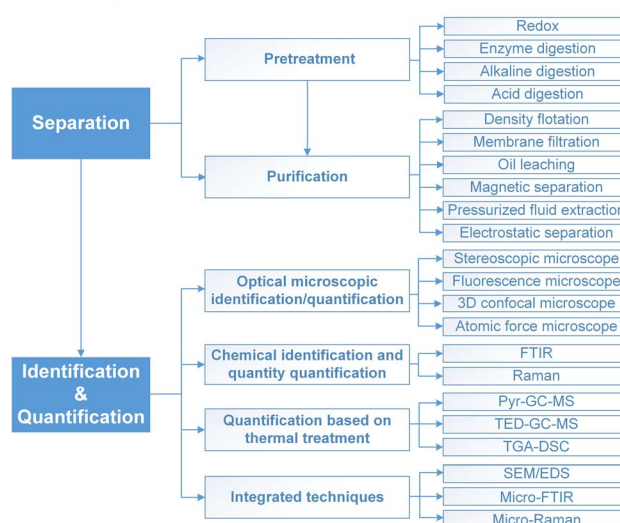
Separation

Pretreatment

Redox
Enzyme digestion
Alkaline digestion
Acid digestion

Purification

Density flotation
Membrane filtration
Oil leaching
Magnetic separation
Pressurized fluid extraction
Electrostatic separation

Identification & Quantification

Optical microscopic identification/quantification

Stereoscopic microscope
Fluorescence microscope
3D confocal microscope
Atomic force microscope

Chemical identification and quantity quantification

FTIR
Raman

Quantification based on thermal treatment

Pyr-GC-MS
TED-GC-MS
TGA-DSC

Integrated techniques

SEM/EDS
Micro-FTIR
Micro-Raman